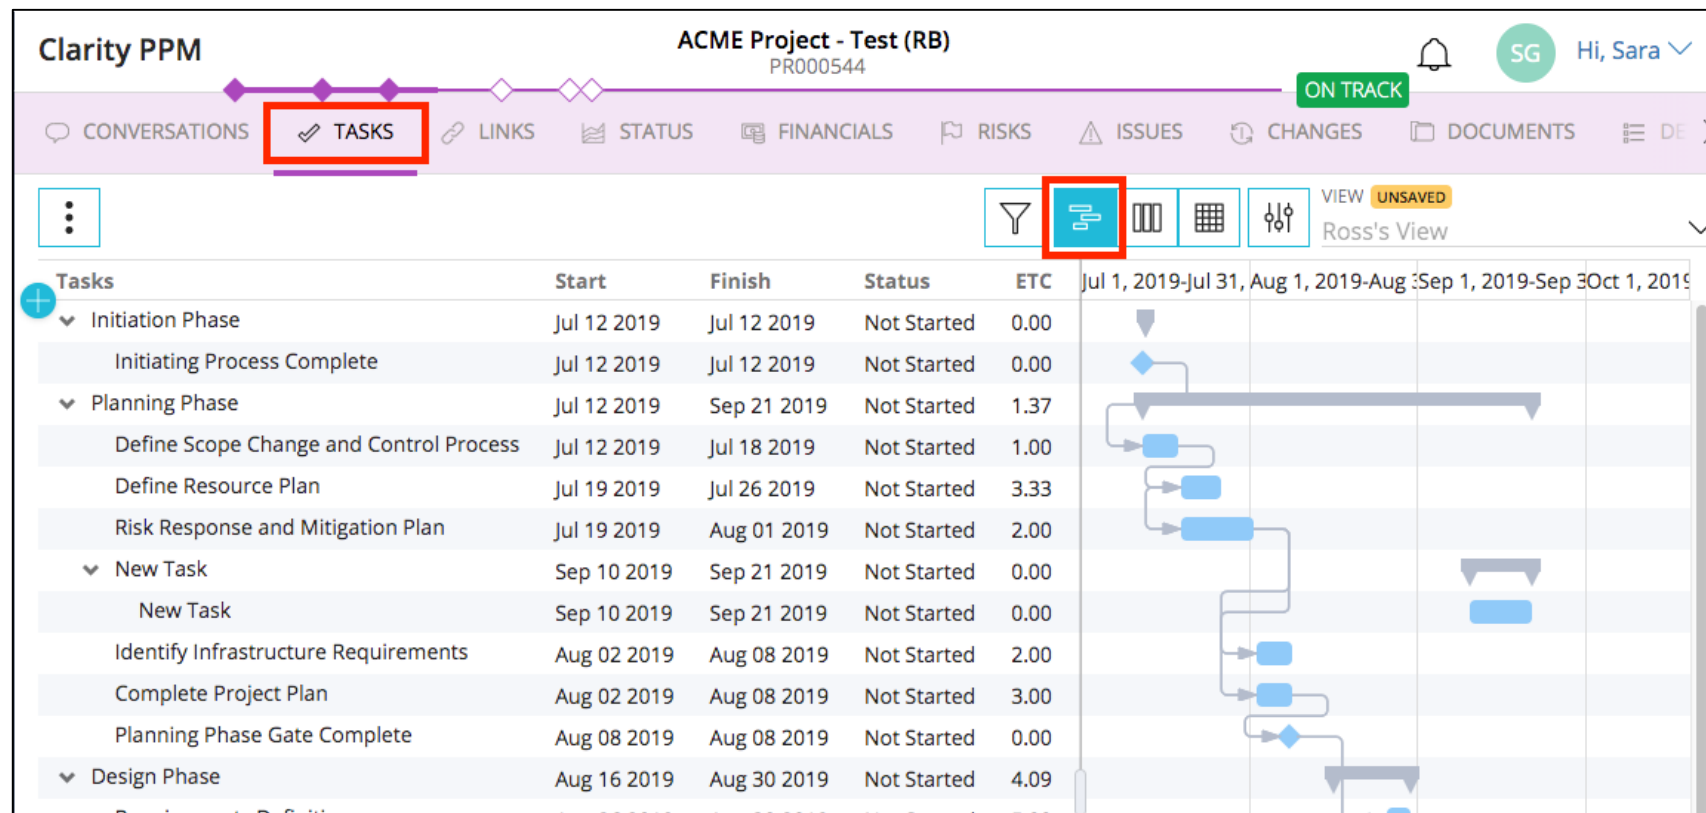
Clarity PPM

ACME Project - Test (RB)
PR000544

SG Hi, Sara

ON TRACK

CONVERSATIONS TASKS LINKS STATUS FINANCIALS RISKS ISSUES CHANGES DOCUMENTS DE

VIEW UNSAVED
Ross's View

| Tasks | Start | Finish | Status | ETC |
|---|---|---|---|---|
| Initiation Phase | Jul 12 2019 | Jul 12 2019 | Not Started | 0.00 |
| Initiating Process Complete | Jul 12 2019 | Jul 12 2019 | Not Started | 0.00 |
| Planning Phase | Jul 12 2019 | Sep 21 2019 | Not Started | 1.37 |
| Define Scope Change and Control Process | Jul 12 2019 | Jul 18 2019 | Not Started | 1.00 |
| Define Resource Plan | Jul 19 2019 | Jul 26 2019 | Not Started | 3.33 |
| Risk Response and Mitigation Plan | Jul 19 2019 | Aug 01 2019 | Not Started | 2.00 |
| New Task | Sep 10 2019 | Sep 21 2019 | Not Started | 0.00 |
| New Task | Sep 10 2019 | Sep 21 2019 | Not Started | 0.00 |
| Identify Infrastructure Requirements | Aug 02 2019 | Aug 08 2019 | Not Started | 2.00 |
| Complete Project Plan | Aug 02 2019 | Aug 08 2019 | Not Started | 3.00 |
| Planning Phase Gate Complete | Aug 08 2019 | Aug 08 2019 | Not Started | 0.00 |
| Design Phase | Aug 16 2019 | Aug 30 2019 | Not Started | 4.09 |

Jul 1, 2019-Jul 31, Aug 1, 2019-Aug Sep 1, 2019-Sep 3 Oct 1, 2019